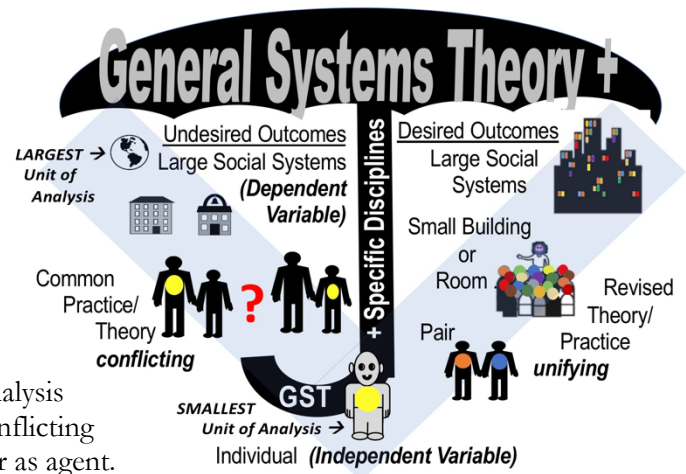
General Systems Theory +

LARGEST → Unit of Analysis

Undesired Outcomes
Large Social Systems
(Dependent Variable)

+ Specific Disciplines

Desired Outcomes
Large Social Systems

Small Building or Room

Common Practice/ Theory
conflicting

?

Revised Theory/ Practice
unifying

Pair

GST

SMALLEST Unit of Analysis →
Individual (Independent Variable)

alysis
nflicting
r as agent.